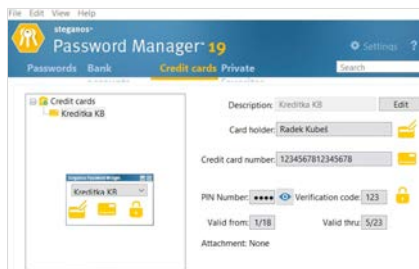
File Edit View Help

steganos

Password Manager 19

Settings ?

Passwords Bank Credit cards Private

Search

Credit cards
Kreditka KB

Steganos Password Manager
Kreditka KB

Description: Kreditka KB
Edit

Card holder: Radek Kubeš

Credit card number: 1234567812345678

PIN Number: •••• Verification code: 123

Valid from: 1/18 Valid thru: 5/23

Attachment: None